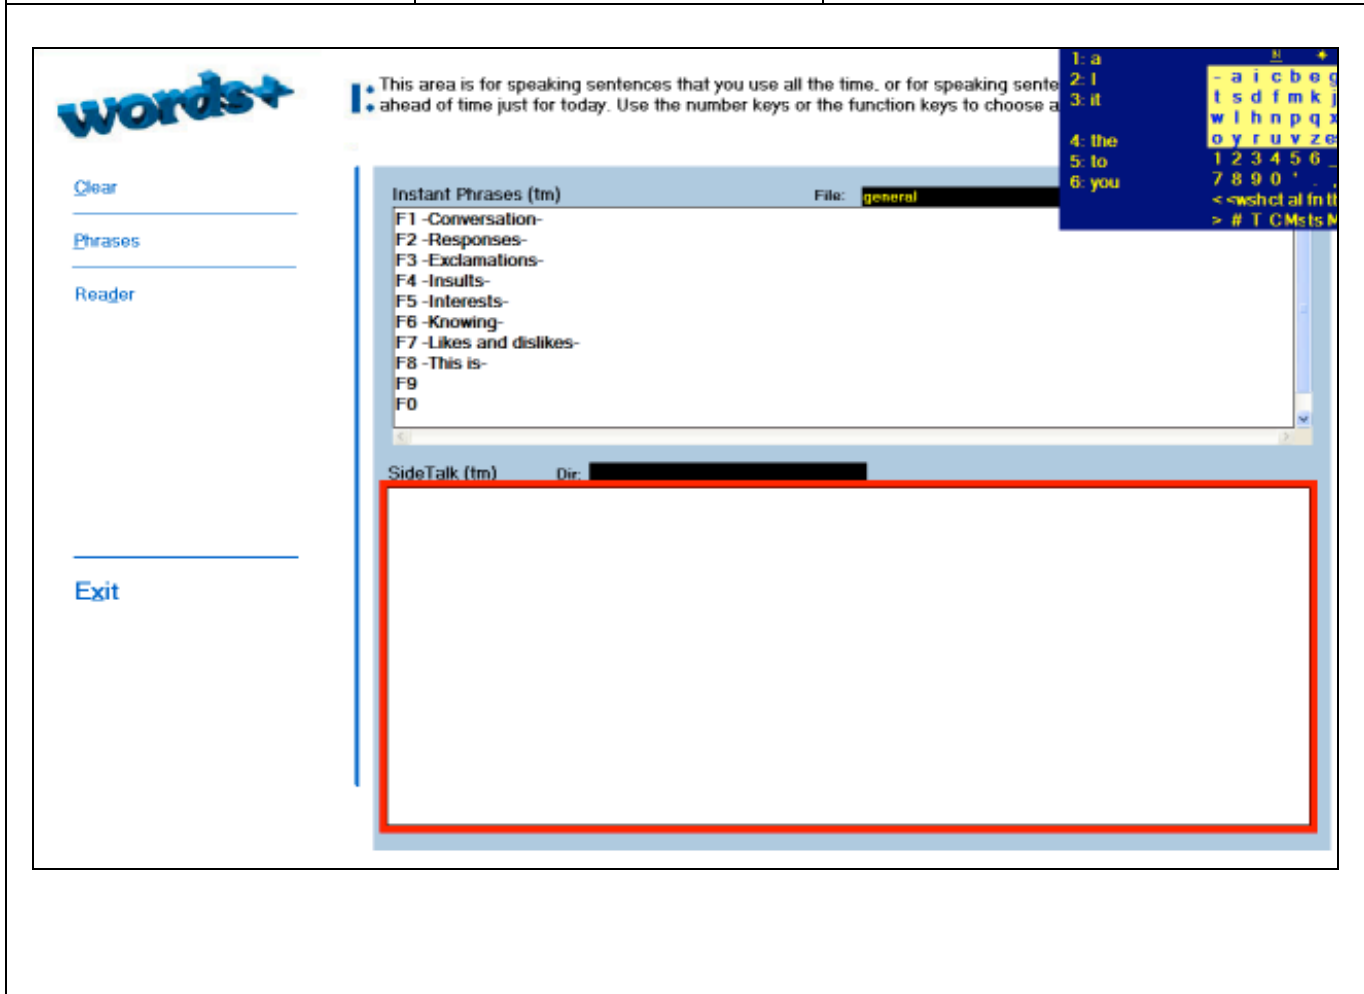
words+

Clear

Phrases

Reader

Exit

This area is for speaking sentences that you use all the time, or for speaking sente ahead of time just for today. Use the number keys or the function keys to choose a

1: a
2: I
3: it
4: the
5: to
6: you

- a i c b e g
t s d f m k j
w l h n p q x
o y r u v z e
1 2 3 4 5 6 _
7 8 9 0 ' . ,
< <wsh cl al fn t
> # T C Ms ts M

Instant Phrases (tm)

File: general

F1 -Conversation-
F2 -Responses-
F3 -Exclamations-
F4 -Insults-
F5 -Interests-
F6 -Knowing-
F7 -Likes and dislikes-
F8 -This is-
F9
F0

SideTalk (tm)

Dir: